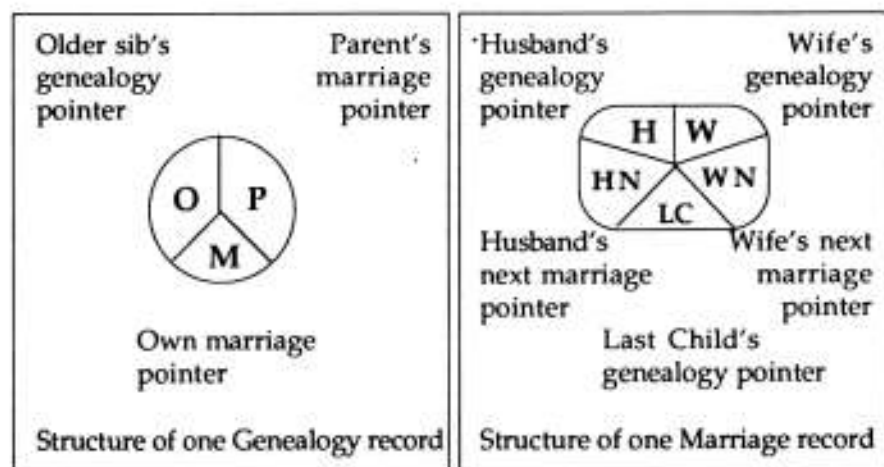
Older sib's genealogy pointer

Parent's marriage pointer

O P M

Own marriage pointer

Structure of one Genealogy record

Husband's genealogy pointer

Wife's genealogy pointer

H W HN WN LC

Husband's next marriage pointer

Wife's next marriage pointer

Last Child's genealogy pointer

Structure of one Marriage record